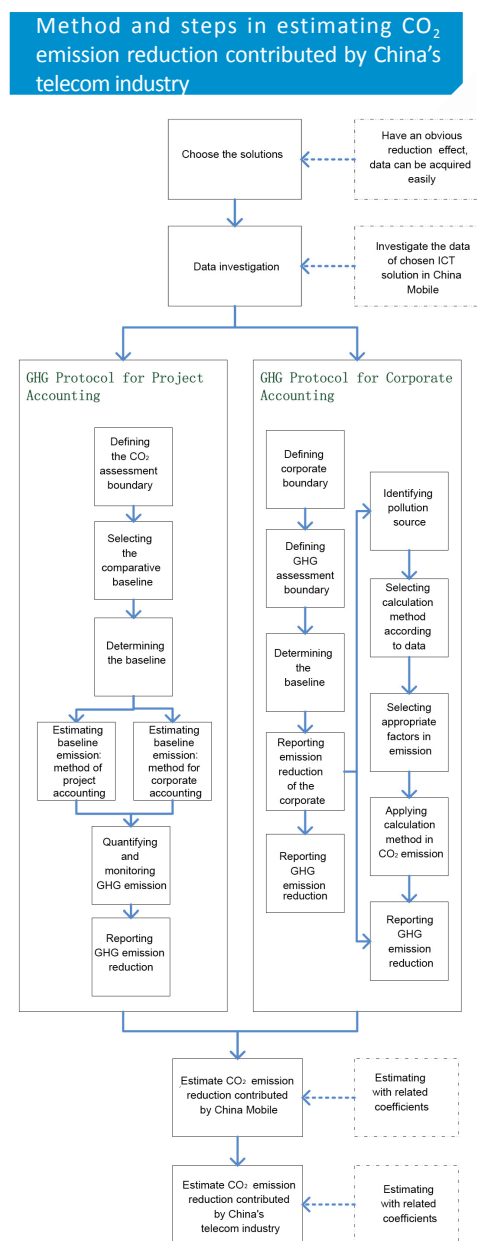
Method and steps in estimating $CO_2$ emission reduction contributed by China's telecom industry

Choose the solutions

Have an obvious reduction effect, data can be acquired easily

Data investigation

Investigate the data of chosen ICT solution in China Mobile

GHG Protocol for Project Accounting

Defining the $CO_2$ assessment boundary

Selecting the comparative baseline

Determining the baseline

Estimating baseline emission: method of project accounting

Estimating baseline emission: method for corporate accounting

Quantifying and monitoring GHG emission

Reporting GHG emission reduction

GHG Protocol for Corporate Accounting

Defining corporate boundary

Defining GHG assessment boundary

Determining the baseline

Reporting emission reduction of the corporate

Reporting GHG emission reduction

Identifying pollution source

Selecting calculation method according to data

Selecting appropriate factors in emission

Applying calculation method in $CO_2$ emission

Reporting GHG emission reduction

Estimate $CO_2$ emission reduction contributed by China Mobile

Estimating with related coefficients

Estimate $CO_2$ emission reduction contributed by China's telecom industry

Estimating with related coefficients